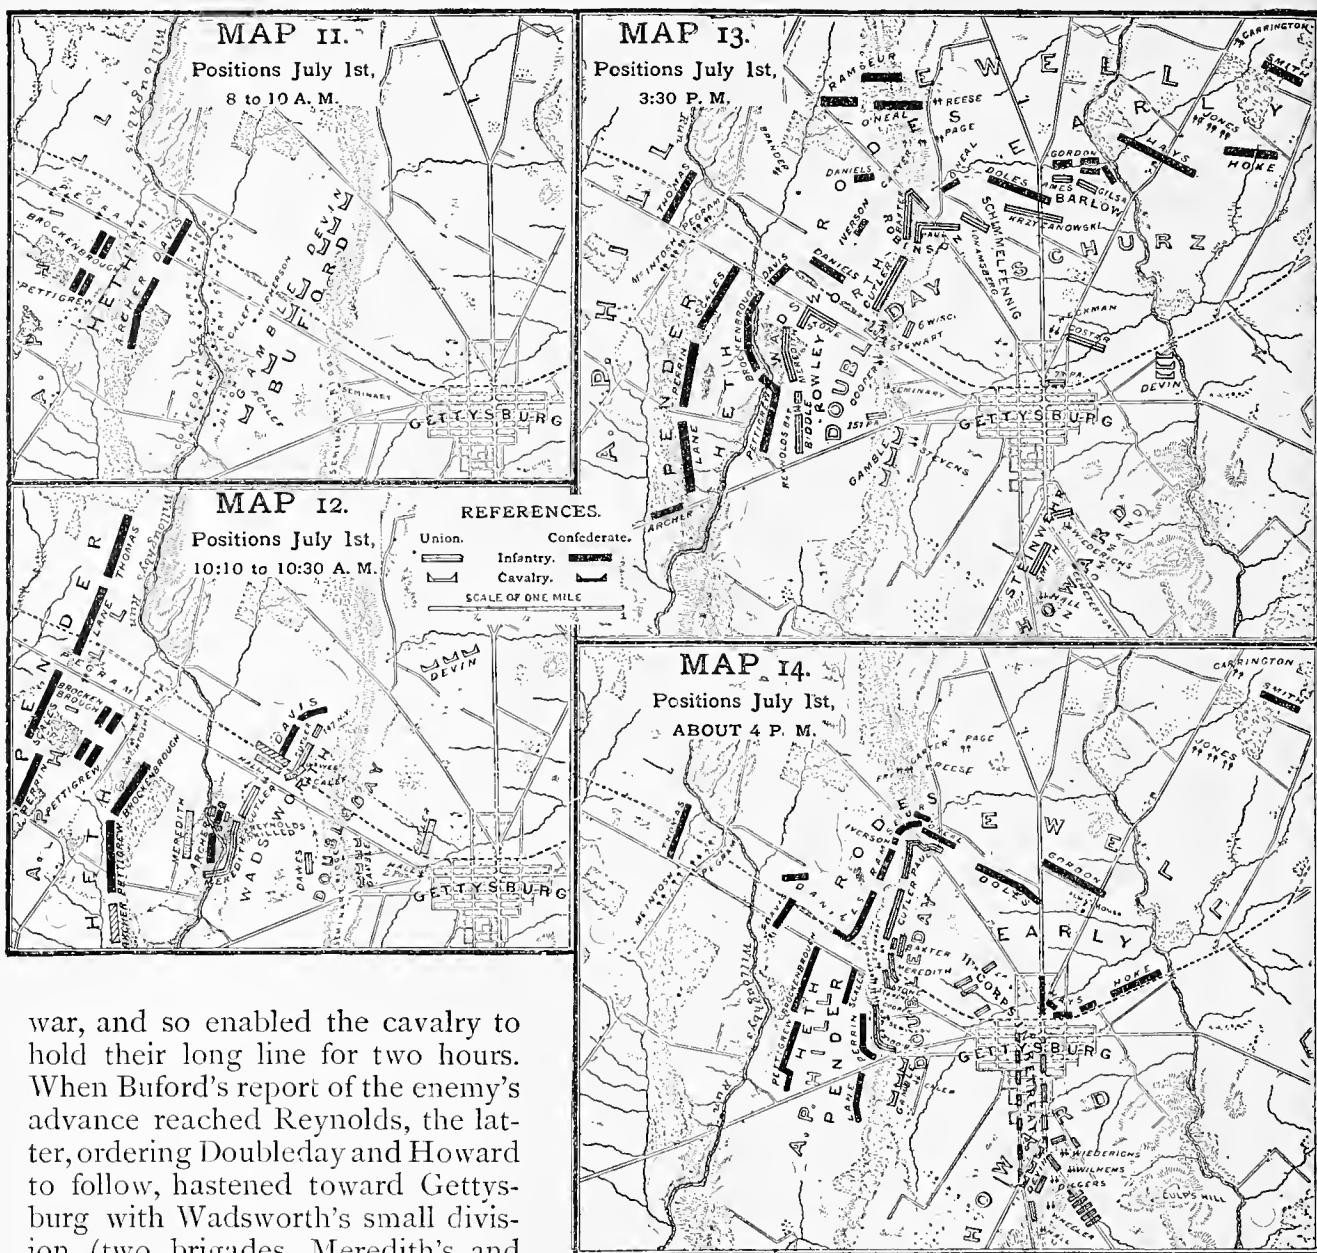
MAP 11.
Positions July 1st, 8 to 10 A. M.

HETH
ARCHER
DAVIS
PEGRAM
BROCKENBROUGH
PETTIGREW
A. P.
BUFORD
GAMBLE
DEVIN
SEMINARY
GETTYSBURG

MAP 13.
Positions July 1st, 3:30 P. M.

RAMSEUR
REESE
O'NEAL
PAGE
EWELL
EARLY
HAYS
HOKE
JONES
SMITH
CARRINGTON
GORDON
AMES
DOLES
BARLOW
GILSA
KRZYZANOWSKI
SCHURZ
SCHIMMELFENNIG
DANIELS
IVERSON
RODES
ROBINSON
BAXTER
PAUL
CUTLER
THOMAS
PEGRAM
McINTOSH
PENDER
PERRIN
SCALES
LANE
HETH
BROCKENBROUGH
PETTIGREW
DAVIS
STONE
WADSWORTH
ROWLEY
DOUBLEDAY
BIDDLE
MEREDITH
REYNOLDS
DOOPER
6 WISC.
STEWART
COSTAR
COSTER
DEVIN
SEMINARY
GETTYSBURG
GAMBLE
STEVENS
ARCHER
A. P.
HILL
STEINWEHR
HOWARD
WIEDERICHS

MAP 12.
Positions July 1st, 10:10 to 10:30 A. M.

REFERENCES.
Union. Confederate.
Infantry.
Cavalry.
SCALE OF ONE MILE

PENDER
LANE
THOMAS
PEGRAM
BROCKENBROUGH
SCALES
PERRIN
PETTIGREW
HETH
A. P.
BROCKENBROUGH
ARCHER
MEREDITH
DAVIS
WADSWORTH
DOUBLEDAY
CUTLER
HALL
DEVIN
GETTYSBURG

MAP 14.
Positions July 1st, ABOUT 4 P. M.

CARRINGTON
SMITH
JONES
PAGE
REESE
CARTER
IVERSON
RODES
EWELL
GORDON
DOLES
EARLY
HOKE
HAYS
THOMAS
McINTOSH
PEGRAM
DANIELS
RAMSEUR
CUTLER
PAUL
BAXTER
MEREDITH
DOUBLEDAY
XI CORPS
HETH
PENDER
A. P. HILL
PETTIGREW
BROCKENBROUGH
SCALES
PERRIN
LANE
GETTYSBURG
STEINWEHR
HOWARD
WIEDERICHS
WILHEMS
CULPS HILL

war, and so enabled the cavalry to hold their long line for two hours. When Buford's report of the enemy's advance reached Reynolds, the latter, ordering Doubleday and Howard to follow, hastened toward Gettysburg with Wadsworth's small division (two brigades, Meredith's and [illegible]